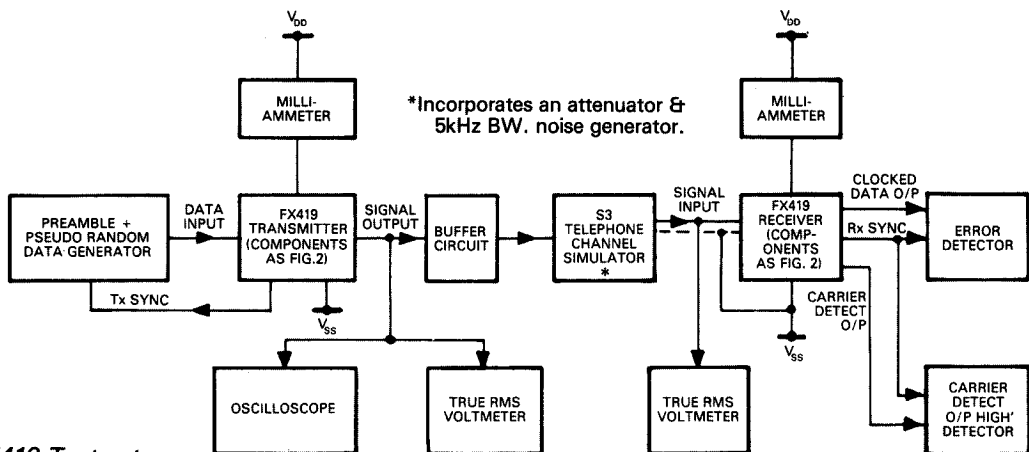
$V_{DD}$

MILLI-AMMETER

*Incorporates an attenuator & 5kHz BW. noise generator.

$V_{DD}$

MILLI-AMMETER

PREAMBLE + PSEUDO RANDOM DATA GENERATOR

DATA INPUT

FX419 TRANSMITTER (COMPONENTS AS FIG.2)

SIGNAL OUTPUT

BUFFER CIRCUIT

S3 TELEPHONE CHANNEL SIMULATOR *

SIGNAL INPUT

FX419 RECEIVER (COMPONENTS AS FIG. 2)

CLOCKED DATA O/P

Rx SYNC

ERROR DETECTOR

Tx SYNC

$V_{SS}$

CARRIER DETECT O/P

$V_{SS}$

OSCILLOSCOPE

TRUE RMS VOLTMETER

TRUE RMS VOLTMETER

CARRIER DETECT O/P HIGH' DETECTOR

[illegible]419 Test set